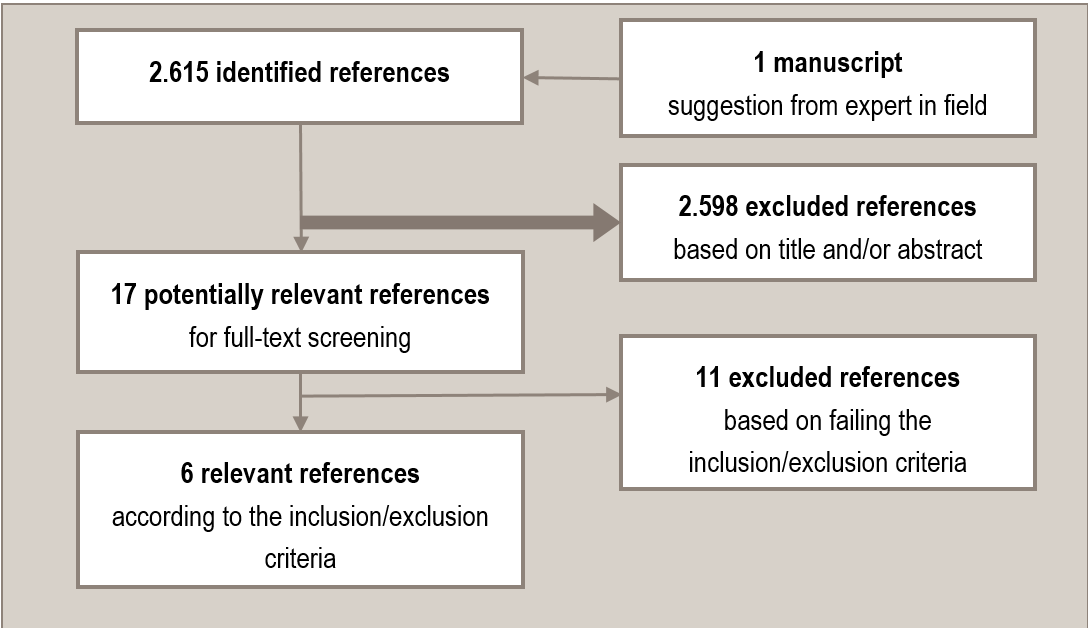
2.615 identified references

1 manuscript
suggestion from expert in field

2.598 excluded references
based on title and/or abstract

17 potentially relevant references
for full-text screening

11 excluded references
based on failing the inclusion/exclusion criteria

6 relevant references
according to the inclusion/exclusion criteria